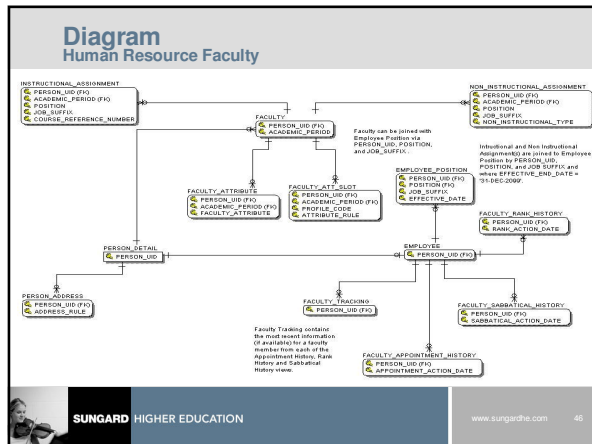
Diagram
Human Resource Faculty

INSTRUCTIONAL_ASSIGNMENT
PERSON_UID (FK)
ACADEMIC_PERIOD (FK)
POSITION
JOB_SUFFIX
COURSE_REFERENCE_NUMBER

FACULTY
PERSON_UID (FK)
ACADEMIC_PERIOD

Faculty can be joined with Employee Position via PERSON_UID, POSITION, and JOB_SUFFIX.

NON_INSTRUCTIONAL_ASSIGNMENT
PERSON_UID (FK)
ACADEMIC_PERIOD (FK)
POSITION
JOB_SUFFIX
NON_INSTRUCTIONAL_TYPE

Intrudional and Non Instructional Assignment(s) are joined to Employee Position by PERSON_UID, POSITION, and JOB SUFFIX and where EFFECTIVE_END_DATE = '31-DEC-2099'.

FACULTY_ATTRIBUTE
PERSON_UID (FK)
ACADEMIC_PERIOD (FK)
FACULTY_ATTRIBUTE

FACULTY_ATT_SLOT
PERSON_UID (FK)
ACADEMIC_PERIOD (FK)
PROFILE_CODE
ATTRIBUTE_RULE

EMPLOYEE_POSITION
PERSON_UID (FK)
POSITION (FK)
JOB_SUFFIX
EFFECTIVE_DATE

FACULTY_RANK_HISTORY
PERSON_UID (FK)
RANK_ACTION_DATE

PERSON_DETAIL
PERSON_UID

EMPLOYEE
PERSON_UID (FK)

PERSON_ADDRESS
PERSON_UID (FK)
ADDRESS_RULE

FACULTY_TRACKING
PERSON_UID (FK)

FACULTY_SABBATICAL_HISTORY
PERSON_UID (FK)
SABBATICAL_ACTION_DATE

Faculty Tracking contains the most recent information (if available) for a faculty member from each of the Appointment History, Rank History and Sabbatical History views.

FACULTY_APPOINTMENT_HISTORY
PERSON_UID (FK)
APPOINTMENT_ACTION_DATE

SUNGARD HIGHER EDUCATION
www.sungardhe.com
46